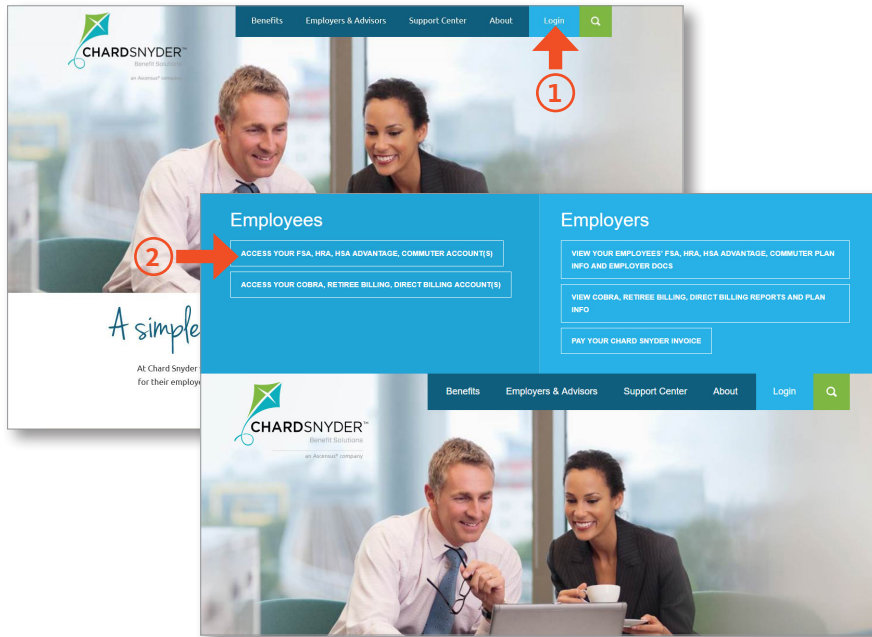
CHARDSNYDER™
Benefit Solutions
an Ascensus® company

Benefits Employers & Advisors Support Center About Login

1

A simple

At Chard Snyder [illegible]
for their employe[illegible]

Employees

2

ACCESS YOUR FSA, HRA, HSA ADVANTAGE, COMMUTER ACCOUNT(S)

ACCESS YOUR COBRA, RETIREE BILLING, DIRECT BILLING ACCOUNT(S)

Employers

VIEW YOUR EMPLOYEES' FSA, HRA, HSA ADVANTAGE, COMMUTER PLAN INFO AND EMPLOYER DOCS

VIEW COBRA, RETIREE BILLING, DIRECT BILLING REPORTS AND PLAN INFO

PAY YOUR CHARD SNYDER INVOICE

CHARDSNYDER™
Benefit Solutions
an Ascensus® company

Benefits Employers & Advisors Support Center About Login